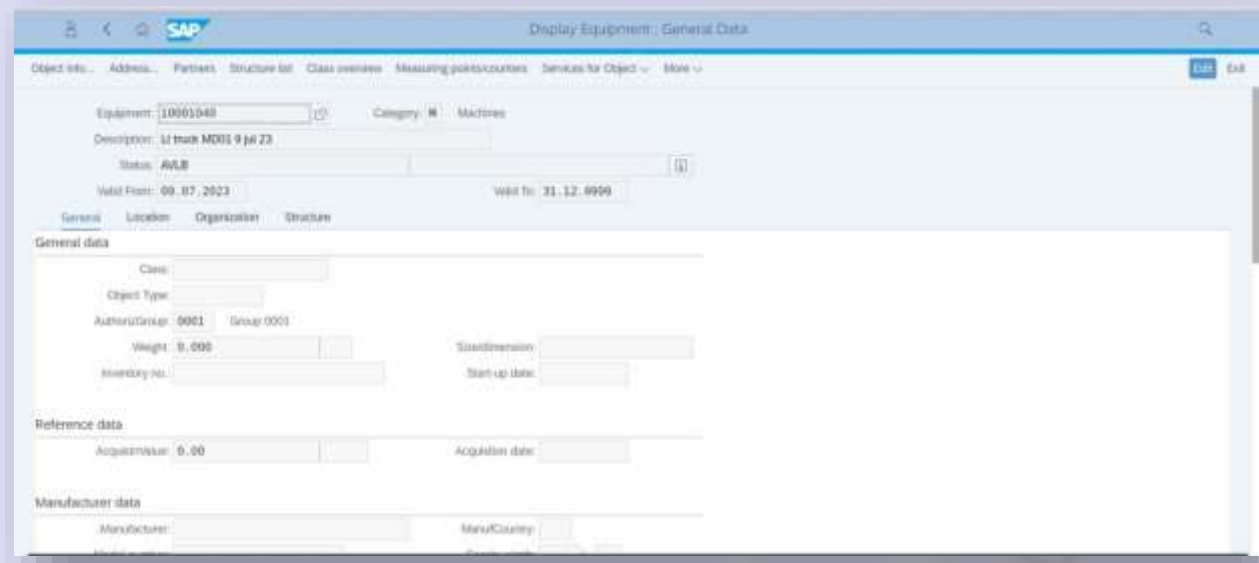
SAP

Display Equipment : General Data

Object info... Address... Partners Structure list Class overview Measuring points/counters Services for Object More

Edit Exit

Equipment: 10001040

Category: M Machines

Description: Lt truck MD01 9 jul 23

Status: AVLB

Valid From: 09.07.2023

Valid To: 31.12.9999

General Location Organization Structure

General data

Class:

Object Type:

AuthorizGroup: 0001 Group 0001

Weight: 0.000

Size/dimension:

Inventory no.:

Start-up date:

Reference data

AcquistnValue: 0.00

Acquistion date:

Manufacturer data

Manufacturer:

ManufCountry:

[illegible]